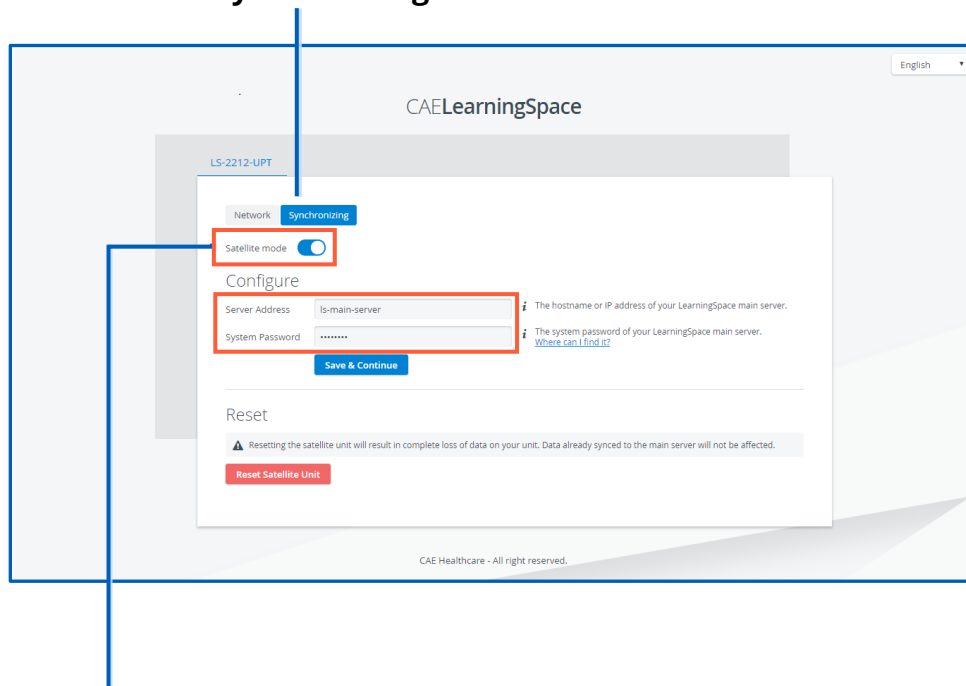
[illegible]y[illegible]g

English

CAELearningSpace

LS-2212-UPT

Network Synchronizing

Satellite mode

Configure

Server Address ls-main-server

System Password ••••••••

The hostname or IP address of your LearningSpace main server.

The system password of your LearningSpace main server.
Where can I find it?

Save & Continue

Reset

Resetting the satellite unit will result in complete loss of data on your unit. Data already synced to the main server will not be affected.

Reset Satellite Unit

CAE Healthcare - All right reserved.